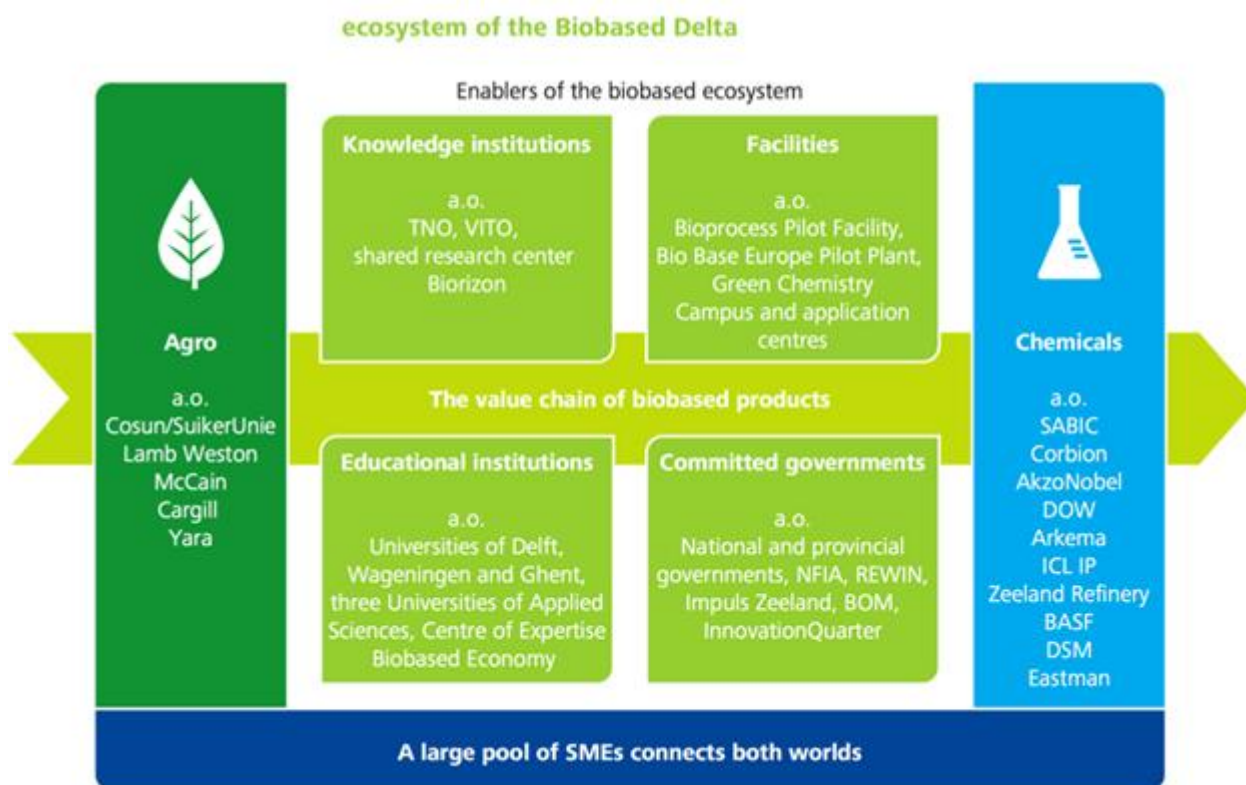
ecosystem of the Biobased Delta

Enablers of the biobased ecosystem

Agro

a.o.
Cosun/SuikerUnie
Lamb Weston
McCain
Cargill
Yara

Knowledge institutions

a.o.
TNO, VITO, shared research center Biorizon

Facilities

a.o.
Bioprocess Pilot Facility, Bio Base Europe Pilot Plant, Green Chemistry Campus and application centres

The value chain of biobased products

Educational institutions

a.o.
Universities of Delft, Wageningen and Ghent, three Universities of Applied Sciences, Centre of Expertise Biobased Economy

Committed governments

a.o.
National and provincial governments, NFIA, REWIN, Impuls Zeeland, BOM, InnovationQuarter

Chemicals

a.o.
SABIC
Corbion
AkzoNobel
DOW
Arkema
ICL IP
Zeeland Refinery
BASF
DSM
Eastman

A large pool of SMEs connects both worlds